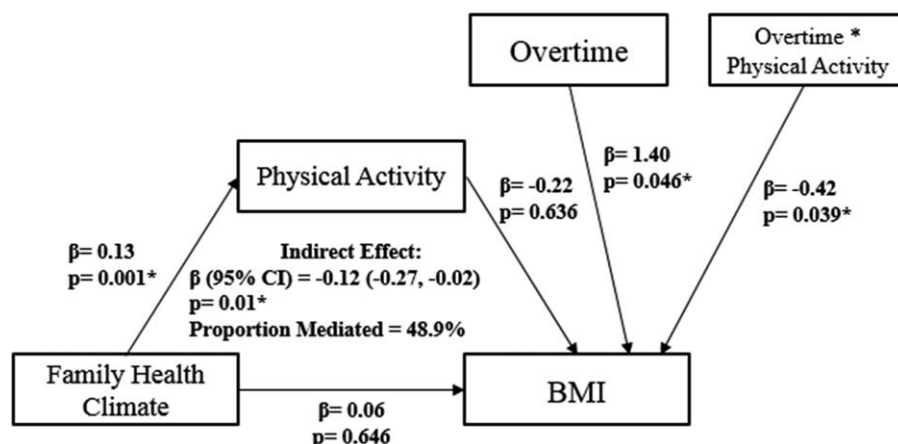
Overtime

Overtime * Physical Activity

Physical Activity

β= 1.40
p= 0.046*

β= -0.22
p= 0.636

β= -0.42
p= 0.039*

β= 0.13
p= 0.001*

Indirect Effect:
β (95% CI) = -0.12 (-0.27, -0.02)
p= 0.01*
Proportion Mediated = 48.9%

Family Health Climate

BMI

β= 0.06
p= 0.646